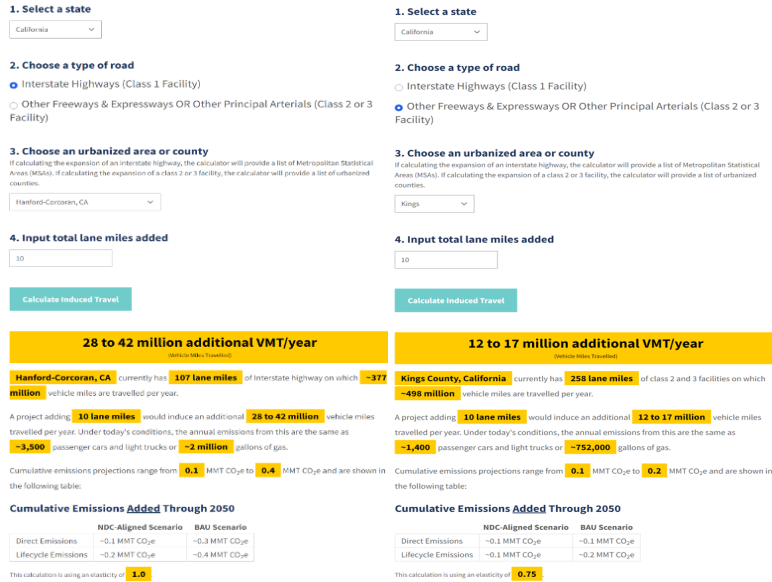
1. Select a state

California

2. Choose a type of road

Interstate Highways (Class 1 Facility)

Other Freeways & Expressways OR Other Principal Arterials (Class 2 or 3 Facility)

3. Choose an urbanized area or county

If calculating the expansion of an interstate highway, the calculator will provide a list of Metropolitan Statistical Areas (MSAs). If calculating the expansion of a class 2 or 3 facility, the calculator will provide a list of urbanized counties.

Hanford-Corcoran, CA

4. Input total lane miles added

10

Calculate Induced Travel

28 to 42 million additional VMT/year

(Vehicle Miles Travelled)

Hanford-Corcoran, CA currently has 107 lane miles of interstate highway on which ~377 million vehicle miles are travelled per year.

A project adding 10 lane miles would induce an additional 28 to 42 million vehicle miles travelled per year. Under today's conditions, the annual emissions from this are the same as ~3,500 passenger cars and light trucks or ~2 million gallons of gas.

Cumulative emissions projections range from 0.1 MMT $CO_2e$ to 0.4 MMT $CO_2e$ and are shown in the following table:

Cumulative Emissions Added Through 2050

| | NDC-Aligned Scenario | BAU Scenario |
|---|---|---|
| Direct Emissions | ~0.1 MMT $CO_2e$ | ~0.3 MMT $CO_2e$ |
| Lifecycle Emissions | ~0.2 MMT $CO_2e$ | ~0.4 MMT $CO_2e$ |

This calculation is using an elasticity of 1.0

1. Select a state

California

2. Choose a type of road

Interstate Highways (Class 1 Facility)

Other Freeways & Expressways OR Other Principal Arterials (Class 2 or 3 Facility)

3. Choose an urbanized area or county

If calculating the expansion of an interstate highway, the calculator will provide a list of Metropolitan Statistical Areas (MSAs). If calculating the expansion of a class 2 or 3 facility, the calculator will provide a list of urbanized counties.

Kings

4. Input total lane miles added

10

Calculate Induced Travel

12 to 17 million additional VMT/year

(Vehicle Miles Travelled)

Kings County, California currently has 258 lane miles of class 2 and 3 facilities on which ~498 million vehicle miles are travelled per year.

A project adding 10 lane miles would induce an additional 12 to 17 million vehicle miles travelled per year. Under today's conditions, the annual emissions from this are the same as ~1,400 passenger cars and light trucks or ~752,000 gallons of gas.

Cumulative emissions projections range from 0.1 MMT $CO_2e$ to 0.2 MMT $CO_2e$ and are shown in the following table:

Cumulative Emissions Added Through 2050

| | NDC-Aligned Scenario | BAU Scenario |
|---|---|---|
| Direct Emissions | ~0.1 MMT $CO_2e$ | ~0.1 MMT $CO_2e$ |
| Lifecycle Emissions | ~0.1 MMT $CO_2e$ | ~0.2 MMT $CO_2e$ |

This calculation is using an elasticity of 0.75